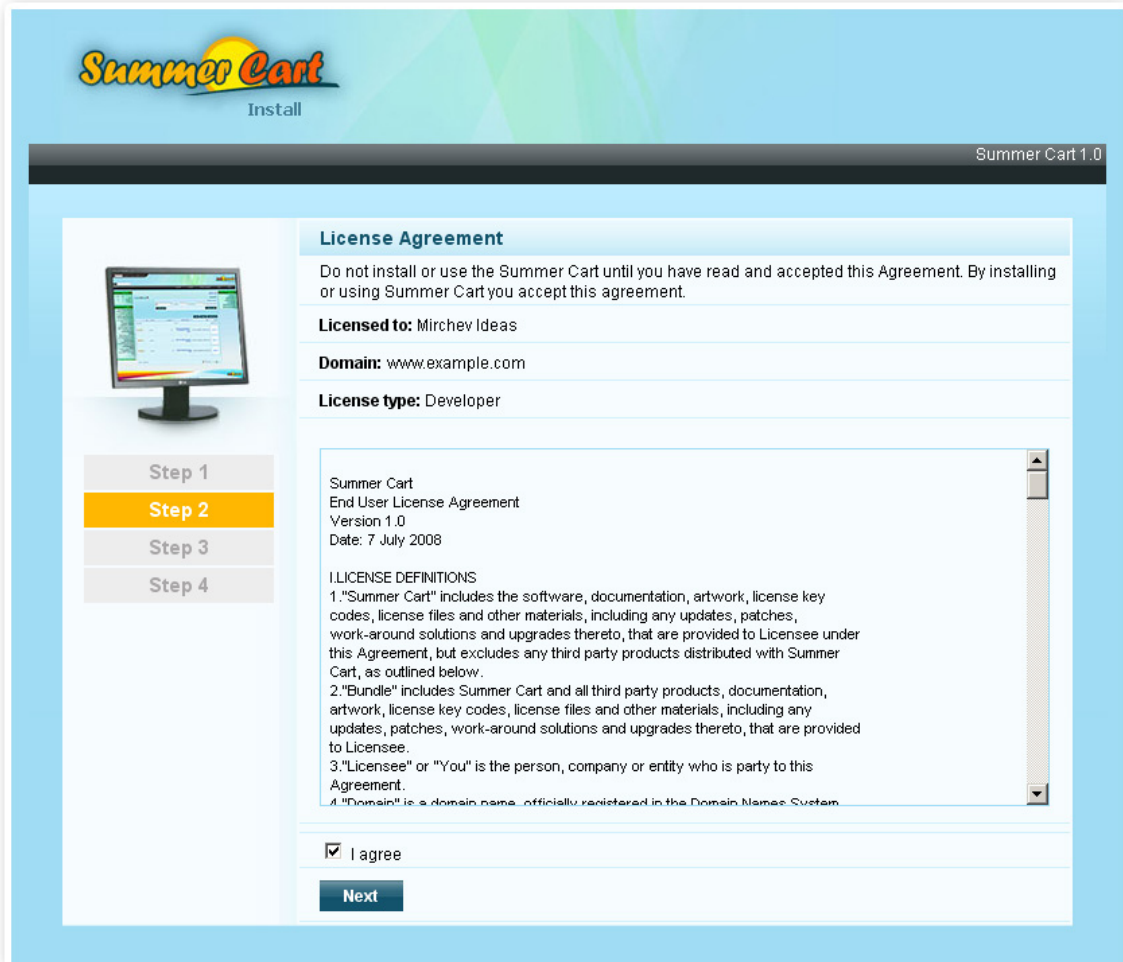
Summer Cart
Install

Summer Cart 1.0

Step 1
Step 2
Step 3
Step 4

License Agreement

Do not install or use the Summer Cart until you have read and accepted this Agreement. By installing or using Summer Cart you accept this agreement.

Licensed to: Mirchev Ideas

Domain: www.example.com

License type: Developer

Summer Cart
End User License Agreement
Version 1.0
Date: 7 July 2008

I.LICENSE DEFINITIONS
1."Summer Cart" includes the software, documentation, artwork, license key codes, license files and other materials, including any updates, patches, work-around solutions and upgrades thereto, that are provided to Licensee under this Agreement, but excludes any third party products distributed with Summer Cart, as outlined below.
2."Bundle" includes Summer Cart and all third party products, documentation, artwork, license key codes, license files and other materials, including any updates, patches, work-around solutions and upgrades thereto, that are provided to Licensee.
3."Licensee" or "You" is the person, company or entity who is party to this Agreement.
4."Domain" is a domain name, officially registered in the Domain Names System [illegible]

I agree

Next